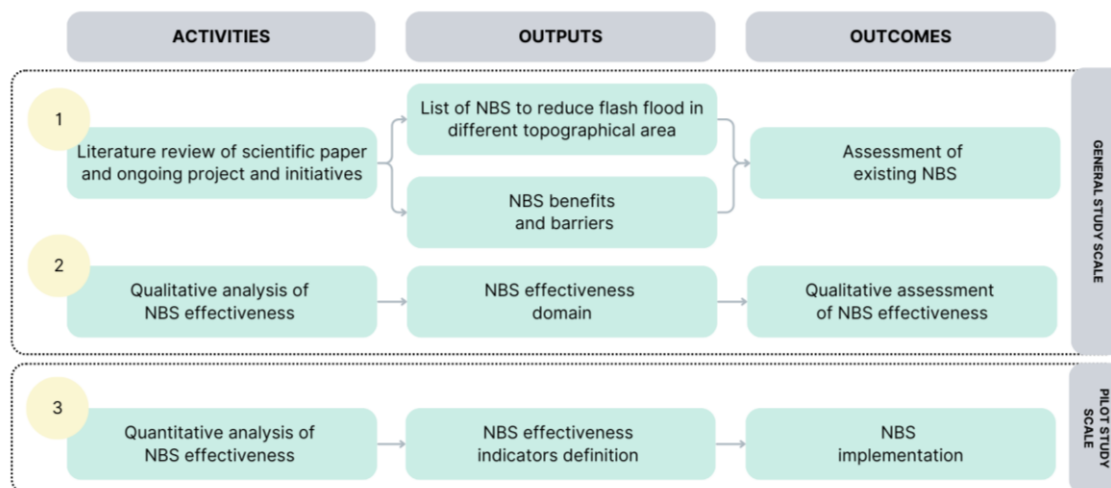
ACTIVITIES

OUTPUTS

OUTCOMES

1

Literature review of scientific paper and ongoing project and initiatives

List of NBS to reduce flash flood in different topographical area

NBS benefits and barriers

Assessment of existing NBS

GENERAL STUDY SCALE

2

Qualitative analysis of NBS effectiveness

NBS effectiveness domain

Qualitative assessment of NBS effectiveness

3

Quantitative analysis of NBS effectiveness

NBS effectiveness indicators definition

NBS implementation

PILOT STUDY SCALE